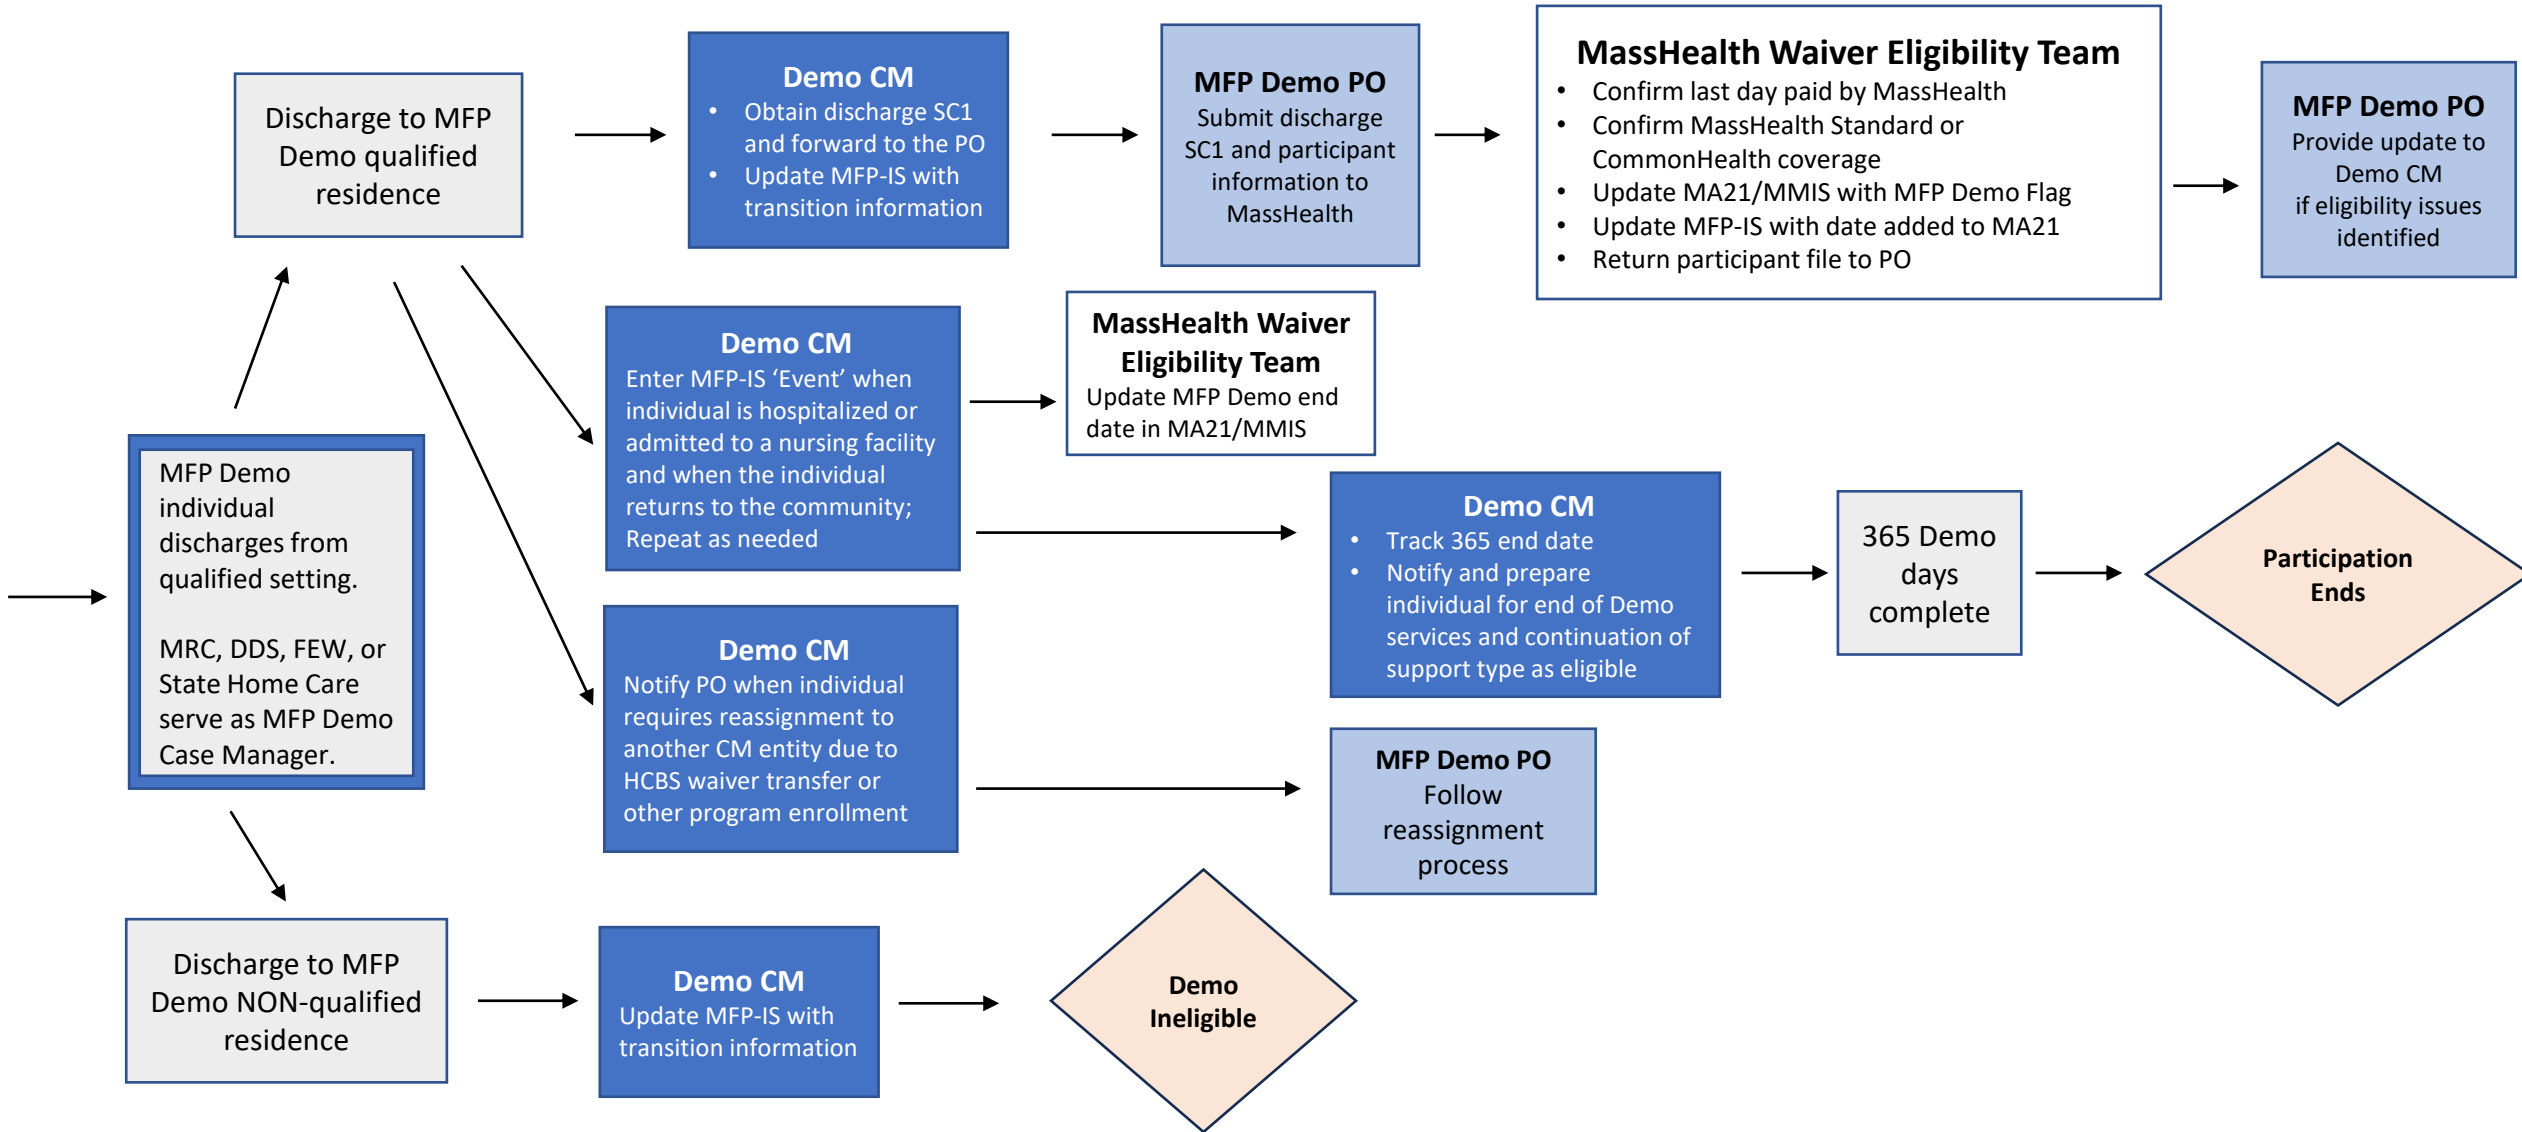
Discharge to MFP Demo qualified residence

Demo CM
- Obtain discharge SC1 and forward to the PO
- Update MFP-IS with transition information

MFP Demo PO
Submit discharge SC1 and participant information to MassHealth

MassHealth Waiver Eligibility Team
- Confirm last day paid by MassHealth
- Confirm MassHealth Standard or CommonHealth coverage
- Update MA21/MMIS with MFP Demo Flag
- Update MFP-IS with date added to MA21
- Return participant file to PO

MFP Demo PO
Provide update to Demo CM if eligibility issues identified

Demo CM
Enter MFP-IS ‘Event’ when individual is hospitalized or admitted to a nursing facility and when the individual returns to the community; Repeat as needed

MassHealth Waiver Eligibility Team
Update MFP Demo end date in MA21/MMIS

MFP Demo individual discharges from qualified setting.

MRC, DDS, FEW, or State Home Care serve as MFP Demo Case Manager.

Demo CM
- Track 365 end date
- Notify and prepare individual for end of Demo services and continuation of support type as eligible

365 Demo days complete

Participation Ends

Demo CM
Notify PO when individual requires reassignment to another CM entity due to HCBS waiver transfer or other program enrollment

MFP Demo PO
Follow reassignment process

Discharge to MFP Demo NON-qualified residence

Demo CM
Update MFP-IS with transition information

Demo Ineligible